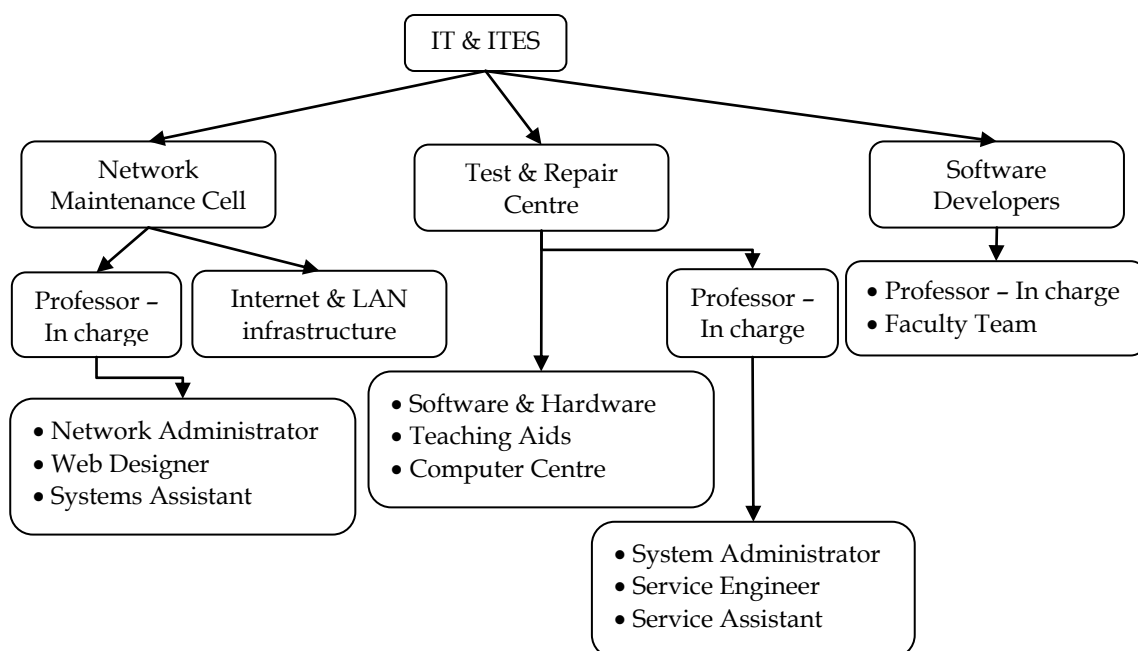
IT & ITES

Network Maintenance Cell

Test & Repair Centre

Software Developers

Professor – In charge

Internet & LAN infrastructure

Professor – In charge

• Professor – In charge
• Faculty Team

• Network Administrator
• Web Designer
• Systems Assistant

• Software & Hardware
• Teaching Aids
• Computer Centre

• System Administrator
• Service Engineer
• Service Assistant